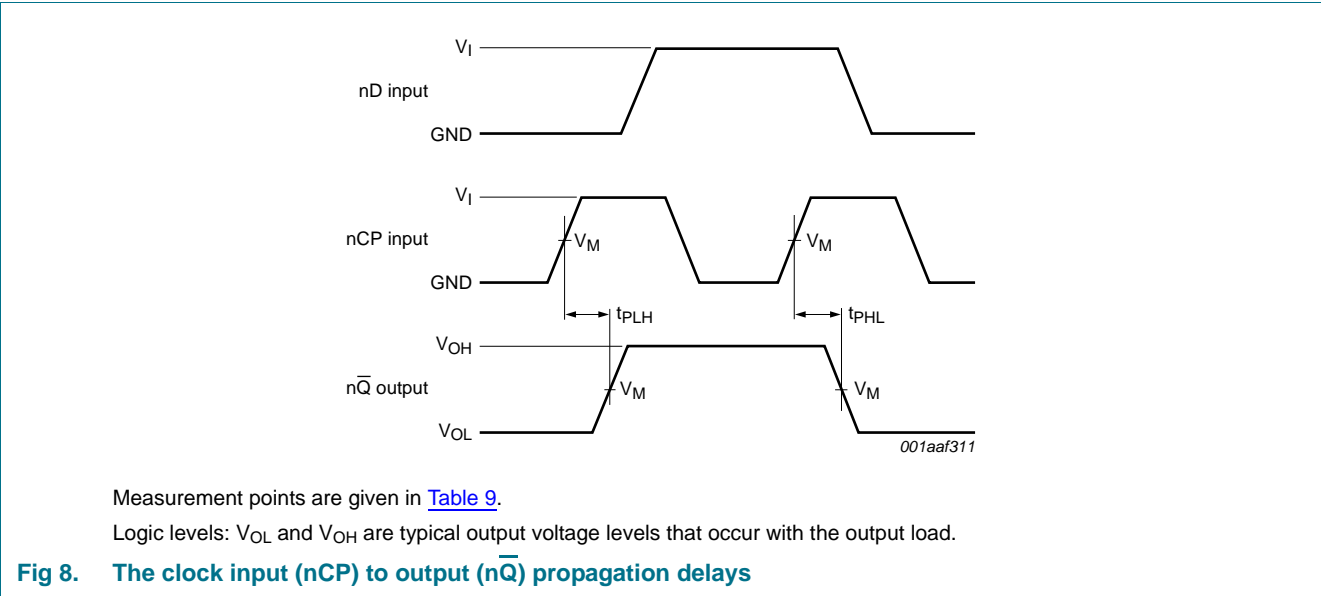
$V_I$

nD input

GND

$V_I$

nCP input

$V_M$

$V_M$

GND

$t_{PLH}$

$t_{PHL}$

$V_{OH}$

$n\overline{Q}$ output

$V_M$

$V_M$

$V_{OL}$

001aaf311

Measurement points are given in Table 9.

Logic levels: $V_{OL}$ and $V_{OH}$ are typical output voltage levels that occur with the output load.

Fig 8. The clock input (nCP) to output ($n\overline{Q}$) propagation delays